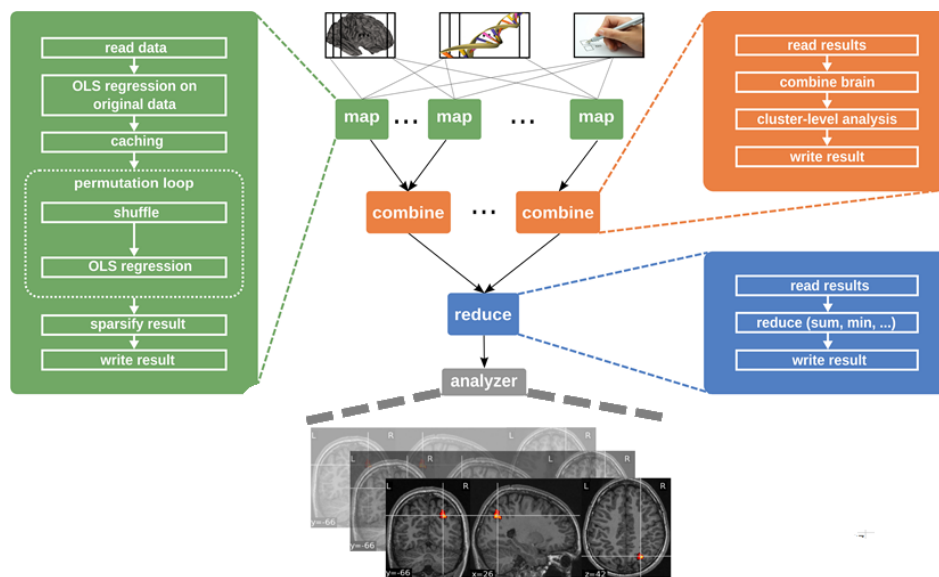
read data

OLS regression on original data

caching

permutation loop

shuffle

OLS regression

sparsify result

write result

map ... map ... map

combine ... combine

reduce

analyzer

read results

combine brain

cluster-level analysis

write result

read results

reduce (sum, min, ...)

write result

L R

L R

L R

L R

L R

L R

y=-66

y=-66

y=-66

x=26

z=42